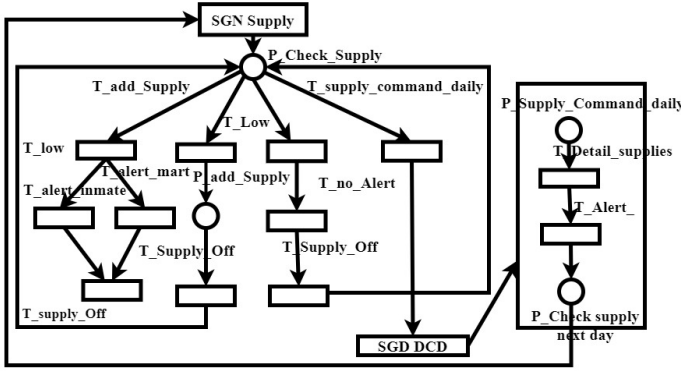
SGN Supply

P_Check_Supply

T_add_Supply

T_supply_command_daily

P_Supply_Command_daily

T_Low

T_low

T_alert_mart

P_add_Supply

T_Detail_supplies

T_alert_inmate

T_no_Alert

T_Alert_

T_Supply_Off

T_Supply_Off

T_supply_Off

P_Check supply next day

SGD DCD